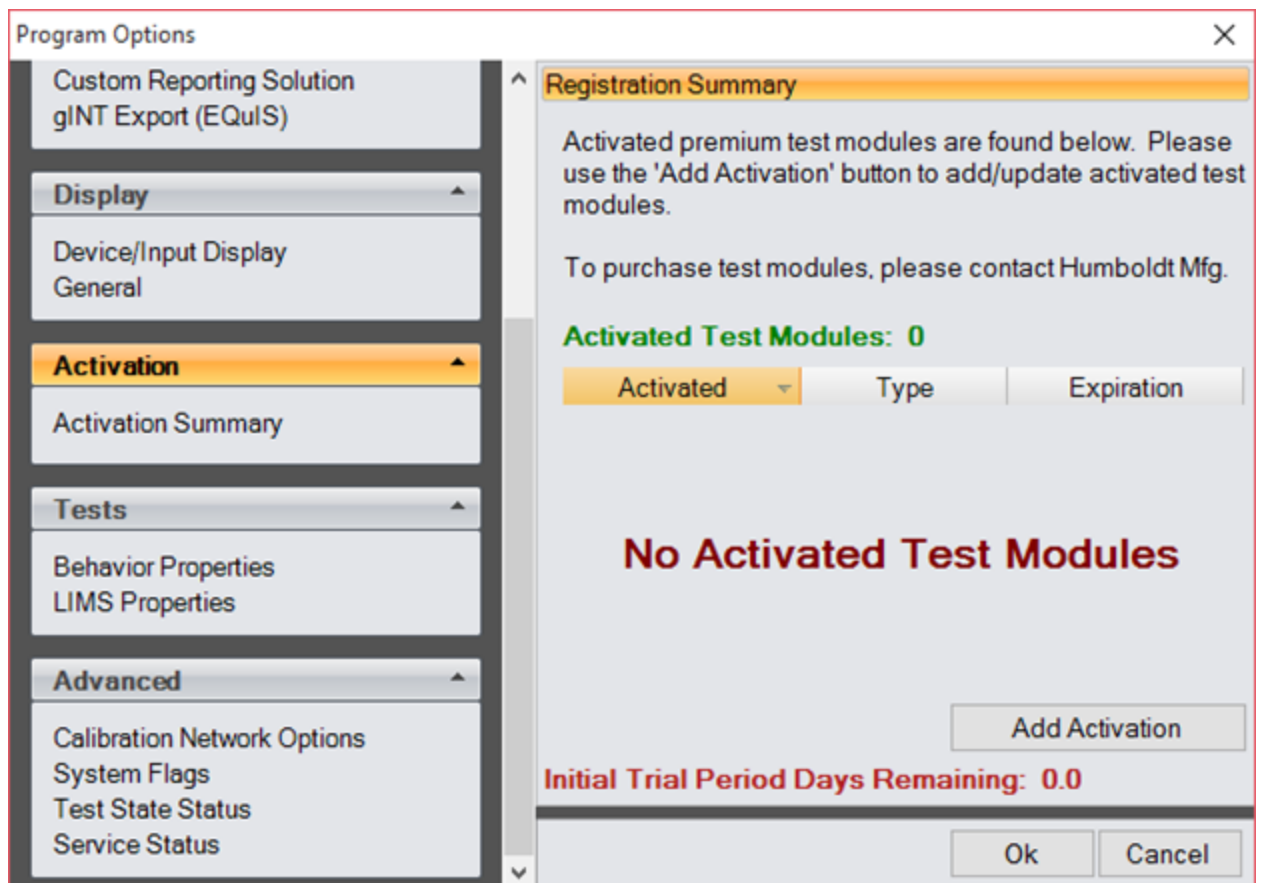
Program Options

Custom Reporting Solution
gINT Export (EQuIS)

Display

Device/Input Display
General

Activation

Activation Summary

Tests

Behavior Properties
LIMS Properties

Advanced

Calibration Network Options
System Flags
Test State Status
Service Status

Registration Summary

Activated premium test modules are found below. Please use the 'Add Activation' button to add/update activated test modules.

To purchase test modules, please contact Humboldt Mfg.

Activated Test Modules: 0

| Activated | Type | Expiration |
|---|---|---|

No Activated Test Modules

Add Activation

Initial Trial Period Days Remaining: 0.0

Ok

Cancel